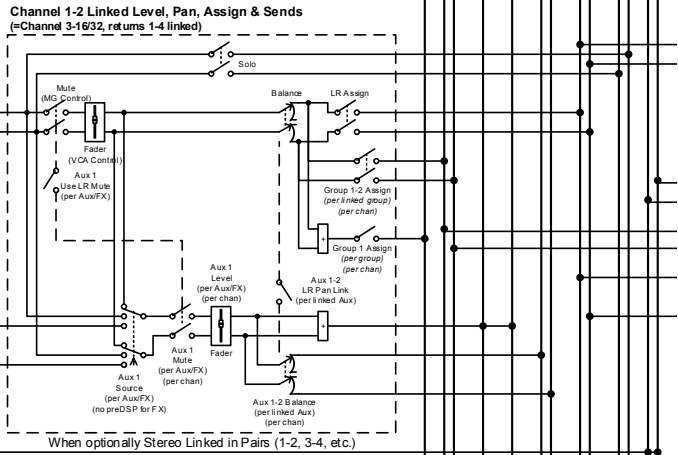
Channel 1-2 Linked Level, Pan, Assign & Sends
(=Channel 3-16/32, returns 1-4 linked)

Solo

Mute
(MG Control)

Fader
(VCA Control)

Aux 1
Use LR Mute
(per Aux/FX)

Balance

LR Assign

Group 1-2 Assign
(per linked group)
(per chan)

Group 1 Assign
(per group)
(per chan)

Aux 1
Level
(per Aux/FX)
(per chan)

Aux 1-2
LR Pan Link
(per linked Aux)

Aux 1
Mute
(per Aux/FX)
(per chan)

Fader

Aux 1
Source
(per Aux/FX)
(no preDSP for FX)

Aux 1-2 Balance
(per linked Aux)
(per chan)

When optionally Stereo Linked in Pairs (1-2, 3-4, etc.)